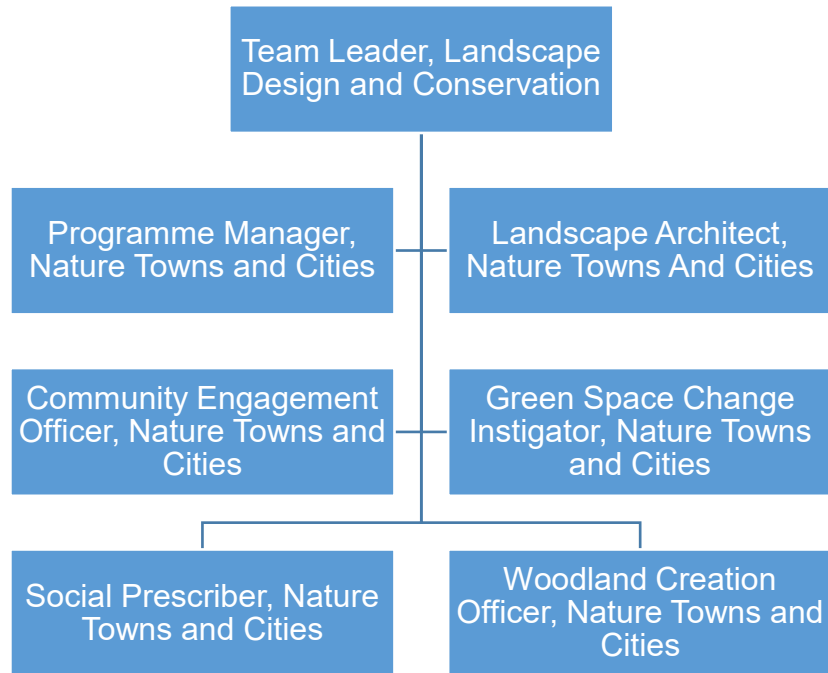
Team Leader, Landscape Design and Conservation

Programme Manager, Nature Towns and Cities

Landscape Architect, Nature Towns And Cities

Community Engagement Officer, Nature Towns and Cities

Green Space Change Instigator, Nature Towns and Cities

Social Prescriber, Nature Towns and Cities

Woodland Creation Officer, Nature Towns and Cities